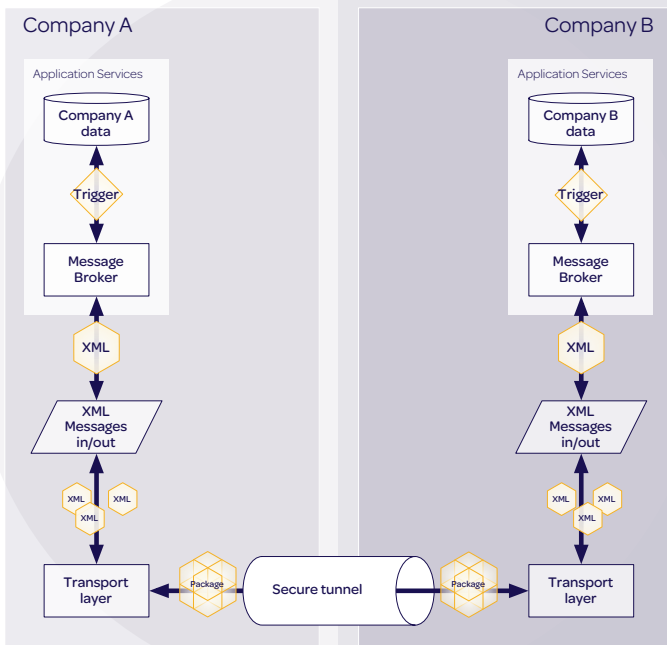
Company A

Application Services

Company A data

Trigger

Message Broker

XML

XML Messages in/out

XML

XML

XML

Transport layer

Package

Secure tunnel

Package

Company B

Application Services

Company B data

Trigger

Message Broker

XML

XML Messages in/out

XML

XML

XML

Transport layer